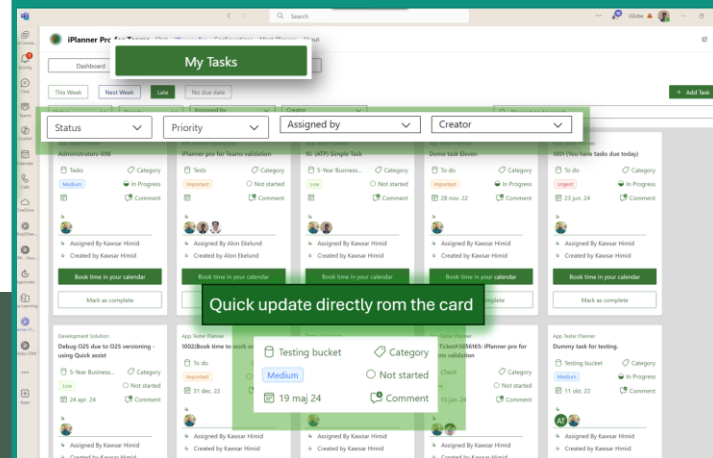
Search

Globe

iPlanner Pro for Teams

My Tasks

Dashboard

This Week

Next Week

Late

No due date

+ Add Task

Status

Priority

Assigned by

Creator

Administrators-008

Tasks

Category

Medium

In Progress

Comment

Assigned By Kawsar Himid

Created by Kawsar Himid

iPlanner pro for Teams validation

Tasks

Category

Important

Not started

Comment

Assigned By Alon Ekelund

Created by Kawsar Himid

10. (ATP) Simple Task

5-Year Business...

Category

Low

Not started

Comment

Assigned By Kawsar Himid

Created by Kawsar Himid

Demo task Eleven

To do

Category

Medium

In Progress

28 nov. 22

Comment

Assigned By Kawsar Himid

Created by Kawsar Himid

5001 (You have tasks due today)

To do

Category

Urgent

In Progress

23 jun. 24

Comment

Assigned By Kawsar Himid

Created by Kawsar Himid

Book time in your calendar

Book time in your calendar

Book time in your calendar

Book time in your calendar

Book time in your calendar

Mark as complete

Mark as complete

Mark as complete

Mark as complete

Quick update directly rom the card

Development Solution

Debug O25 due to O25 versioning - using Quick assist

5-Year Business...

Category

Low

Not started

26 apr. 24

Comment

Assigned By Kawsar Himid

Created by Kawsar Himid

App Tester Planner

1002(Book time to work on

To do

Important

31 dec. 22

Assigned By Kawsar Himid

Created by Kawsar Himid

Testing bucket

Category

Medium

Not started

19 maj 24

Comment

Ticket#356165: iPlanner pro for Teams validation

Check

Category

In Progress

15 jun. 24

Comment

Assigned By Kawsar Himid

Created by Kawsar Himid

App Tester Planner

Dummy task for testing.

Testing bucket

Category

Medium

In Progress

11 okt. 22

Comment

Assigned By Kawsar Himid

Created by Kawsar Himid